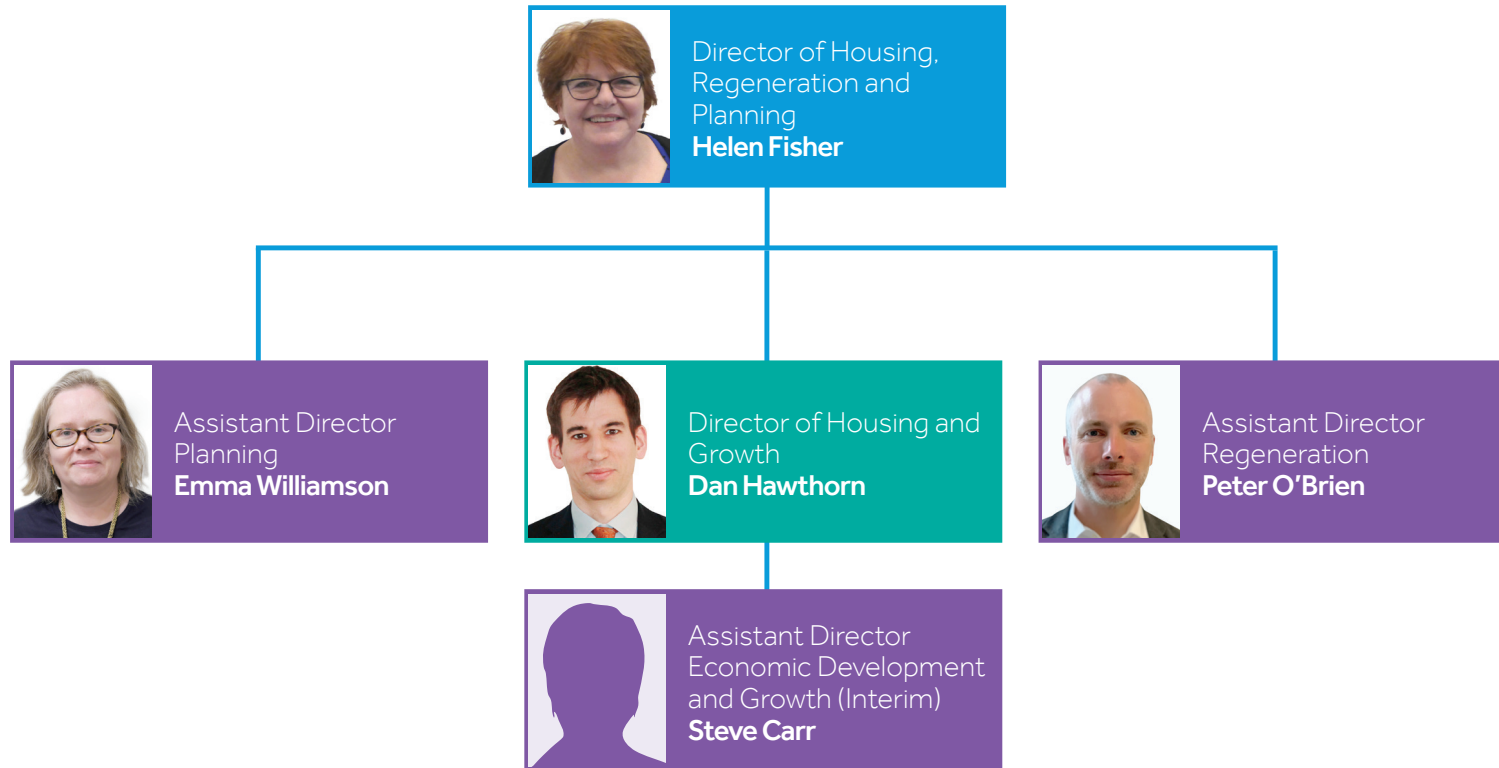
Director of Housing, Regeneration and Planning
**Helen Fisher**

Assistant Director Planning
**Emma Williamson**

Director of Housing and Growth
**Dan Hawthorn**

Assistant Director Regeneration
**Peter O'Brien**

Assistant Director Economic Development and Growth (Interim)
**Steve Carr**